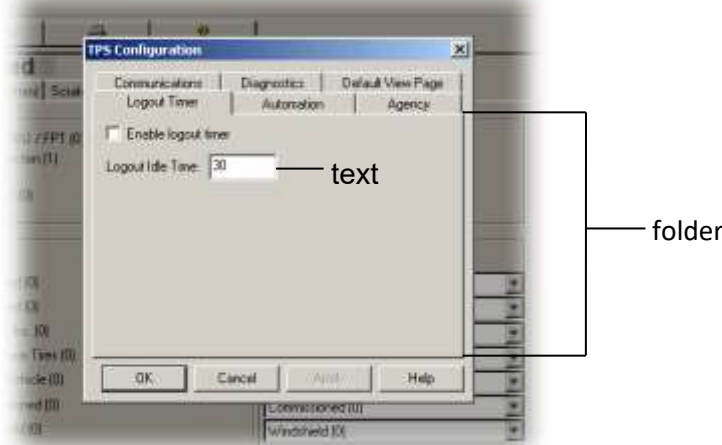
TPS Configuration

×

Communications
Diagnostics
Default View Page
Logout Timer
Automation
Agency

Enable logout timer

Logout Idle Time: 30

text

folder

OK
Cancel
Apply
Help

Commissioned (0)
Windshield (0)